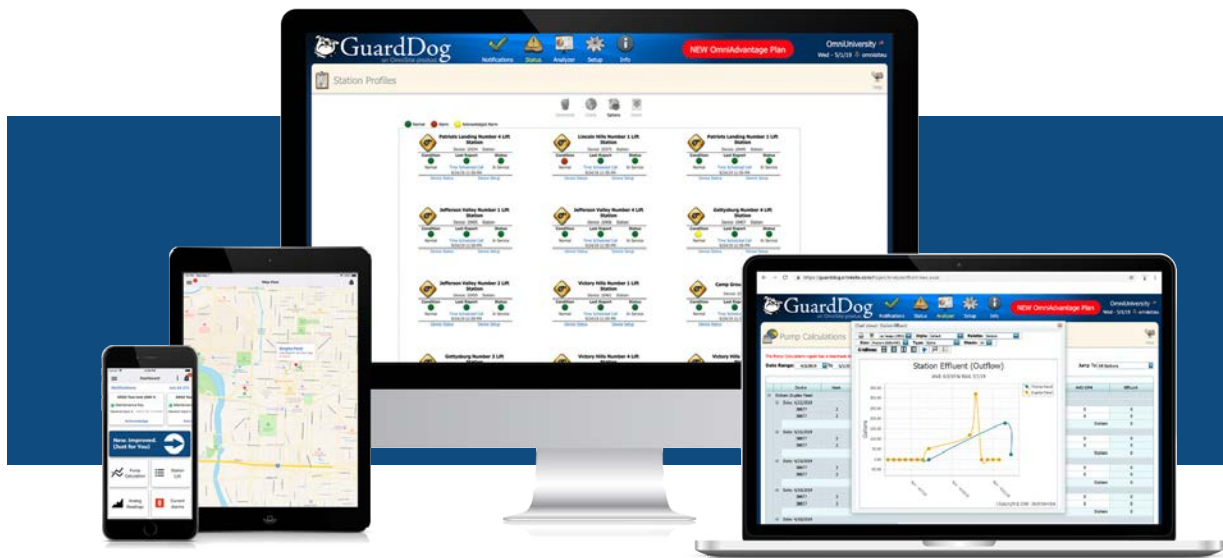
GuardDog
an OmniSite product

Notifications Status Analyzer Setup Info

NEW OmniAdvantage Plan

OmniUniversity
Wed - 5/1/19

Station Profiles

Normal Alarm Acknowledged Alarm

Patriots Landing Number 4 Lift Station

Lincoln Hills Number 1 Lift Station

Patriots Landing Number 4 Lift Station

Jefferson Valley Number 1 Lift Station

Jefferson Valley Number 4 Lift Station

Gettysburg Number 4 Lift Station

Jefferson Valley Number 2 Lift Station

Victory Hills Number 1 Lift Station

Camp Grou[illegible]

Gettysburg Number 3 Lift Station

Victory Hills Number 4 Lift Station

Victory Hills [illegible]

Condition Last Report Status
Normal In Service

Device Status Device Setup

GuardDog
an OmniSite product

Notifications Status Analyzer Setup Info

NEW OmniAdvantage Plan

OmniUniversity
Wed - 5/1/19

Pump Calculations

Station Effluent (Outflow)

New. Improved. Just for You!

Pump Calculation

Station List

Analog Readings

Current Alarms

Notifications

Dashboard